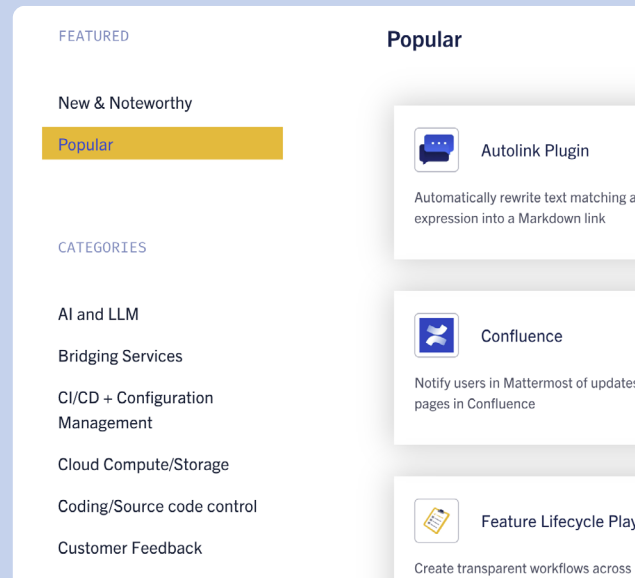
FEATURED

New & Noteworthy

Popular

CATEGORIES

AI and LLM

Bridging Services

CI/CD + Configuration Management

Cloud Compute/Storage

Coding/Source code control

Customer Feedback

Popular

Autolink Plugin

Automatically rewrite text matching a expression into a Markdown link

Confluence

Notify users in Mattermost of updates pages in Confluence

Feature Lifecycle Play

Create transparent workflows across